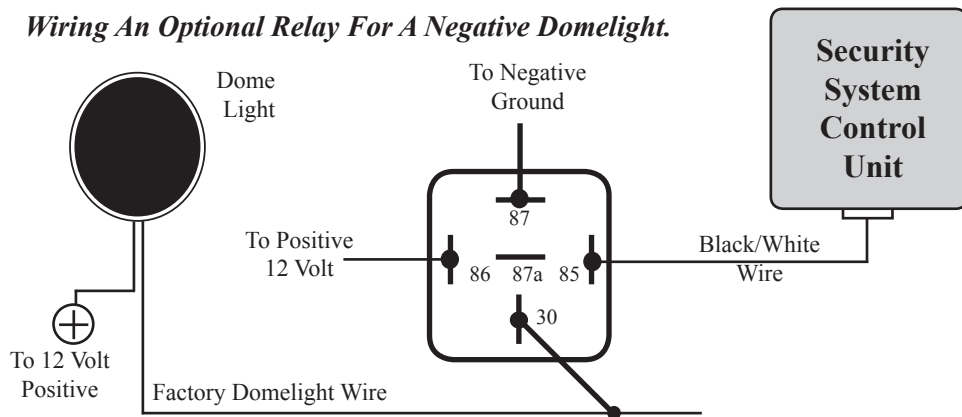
*Wiring An Optional Relay For A Negative Domelight.*

Security System Control Unit

Dome Light

To Negative Ground

87

To Positive 12 Volt

86

87a

85

Black/White Wire

30

$\oplus$

To 12 Volt Positive

Factory Domelight Wire